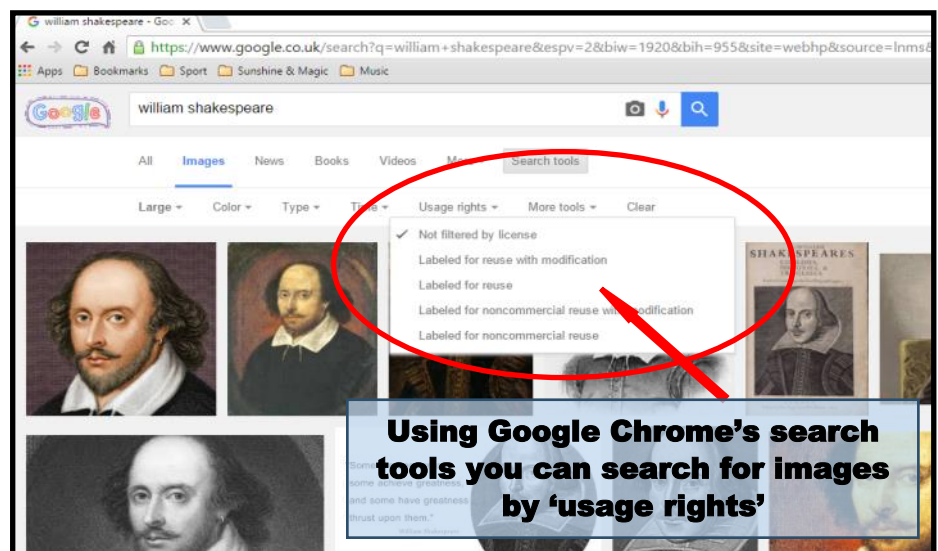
william shakespeare - Goo ×

https://www.google.co.uk/search?q=william+shakespeare&espv=2&biw=1920&bih=955&site=webhp&source=lnms&

Apps Bookmarks Sport Sunshine & Magic Music

Google

william shakespeare

All Images News Books Videos Mo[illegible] Search tools

Large Color Type Ti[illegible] Usage rights More tools Clear

✓ Not filtered by license
Labeled for reuse with modification
Labeled for reuse
Labeled for noncommercial reuse w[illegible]odification
Labeled for noncommercial reuse

SHAKESPEARES

Using Google Chrome's search tools you can search for images by 'usage rights'